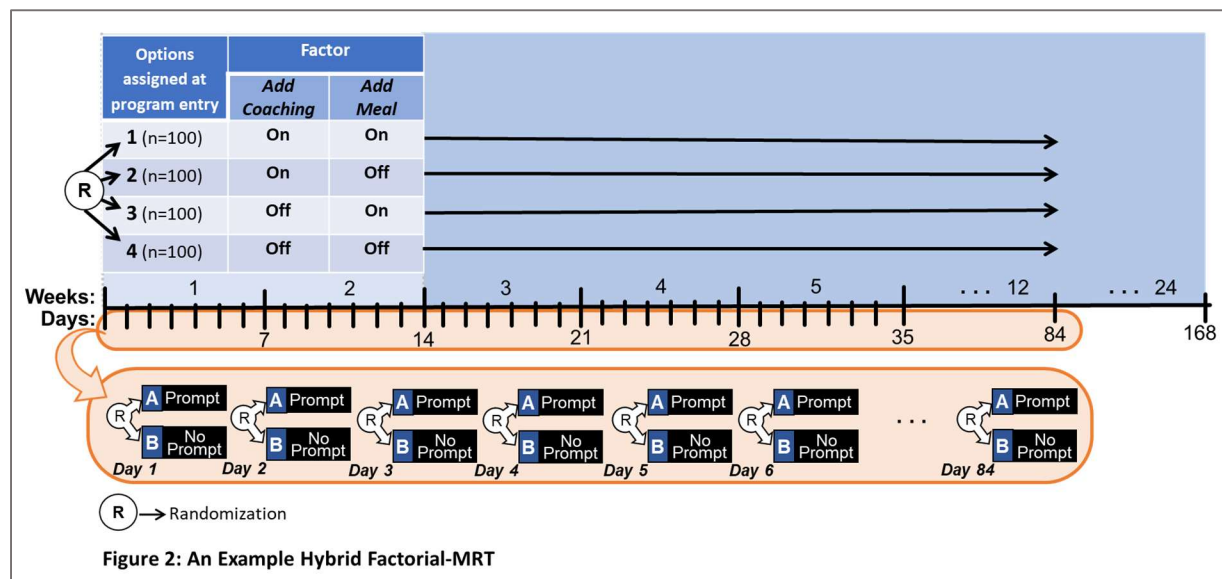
| Options assigned at program entry | Factor: Add Coaching | Factor: Add Meal |
|---|---|---|
| 1 (n=100) | On | On |
| 2 (n=100) | On | Off |
| 3 (n=100) | Off | On |
| 4 (n=100) | Off | Off |

R

Weeks: 1 2 3 4 5 . . . 12 . . . 24
Days: 7 14 21 28 35 84 168

R A Prompt B No Prompt Day 1
R A Prompt B No Prompt Day 2
R A Prompt B No Prompt Day 3
R A Prompt B No Prompt Day 4
R A Prompt B No Prompt Day 5
R A Prompt B No Prompt Day 6
. . .
R A Prompt B No Prompt Day 84

R → Randomization

Figure 2: An Example Hybrid Factorial-MRT